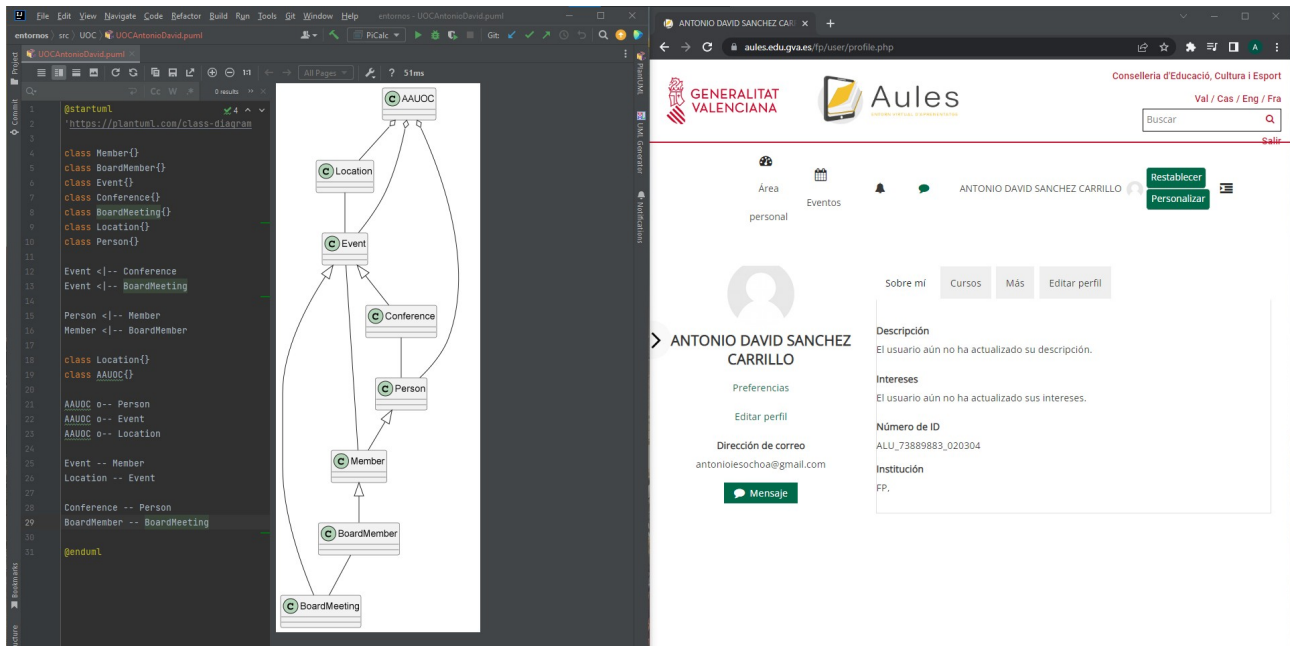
File Edit View Navigate Code Refactor Build Run Tools Git Window Help entornos - UOCAntonioDavid.puml

entornos | src | UOC | UOCAntonioDavid.puml

PiCalc

Git:

UOCAntonioDavid.puml

All Pages

? 51ms

Cc W 0 results

Project

Commit

Bookmarks

Structure

PlantUML

UML Generator

Notifications

1 @startuml
2 'https://plantuml.com/class-diagram
3
4 class Member{}
5 class BoardMember{}
6 class Event{}
7 class Conference{}
8 class BoardMeeting{}
9 class Location{}
10 class Person{}
11
12 Event <|-- Conference
13 Event <|-- BoardMeeting
14
15 Person <|-- Member
16 Member <|-- BoardMember
17
18 class Location{}
19 class AAUOC{}
20
21 AAUOC o-- Person
22 AAUOC o-- Event
23 AAUOC o-- Location
24
25 Event -- Member
26 Location -- Event
27
28 Conference -- Person
29 BoardMember -- BoardMeeting
30
31 @enduml

C AAUOC

C Location

C Event

C Conference

C Person

C Member

C BoardMember

C BoardMeeting

ANTONIO DAVID SANCHEZ CAR ×

aules.edu.gva.es/fp/user/profile.php

GENERALITAT VALENCIANA

Aules

Conselleria d'Educació, Cultura i Esport

Val / Cas / Eng / Fra

Buscar

Salir

Área personal

Eventos

ANTONIO DAVID SANCHEZ CARRILLO

Restablecer

Personalizar

Sobre mí Cursos Más Editar perfil

ANTONIO DAVID SANCHEZ CARRILLO

Preferencias

Editar perfil

Dirección de correo

antonioiesochoa@gmail.com

Mensaje

Descripción

El usuario aún no ha actualizado su descripción.

Intereses

El usuario aún no ha actualizado sus intereses.

Número de ID

ALU_73889883_020304

Institución

FP.